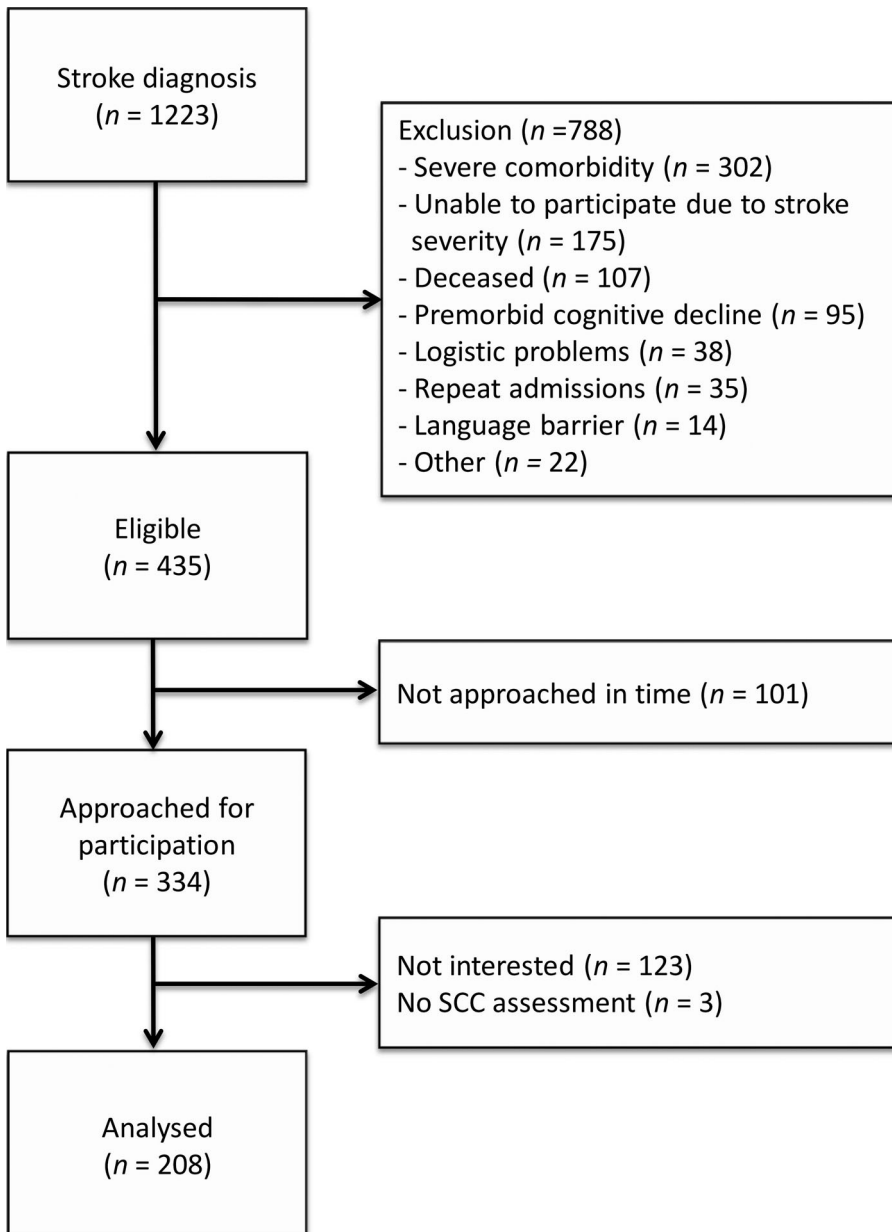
Stroke diagnosis
($n$ = 1223)

Exclusion ($n$ =788)
- Severe comorbidity ($n$ = 302)
- Unable to participate due to stroke severity ($n$ = 175)
- Deceased ($n$ = 107)
- Premorbid cognitive decline ($n$ = 95)
- Logistic problems ($n$ = 38)
- Repeat admissions ($n$ = 35)
- Language barrier ($n$ = 14)
- Other ($n$ = 22)

Eligible
($n$ = 435)

Not approached in time ($n$ = 101)

Approached for participation
($n$ = 334)

Not interested ($n$ = 123)
No SCC assessment ($n$ = 3)

Analysed
($n$ = 208)